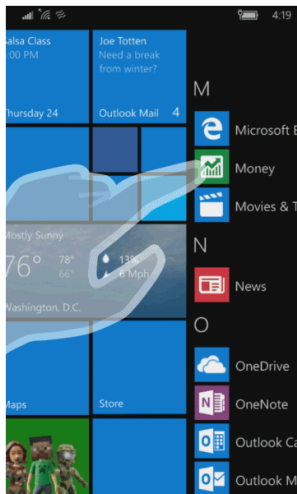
4:19

alsa Class
:00 PM

Thursday 24

Joe Totten
Need a break from winter?

Outlook Mail 4

Mostly Sunny
76° 78° 66°
13% 6 Mph
Washington, D.C.

Maps

Store

M
Microsoft E
Money
Movies & T

N
News

O
OneDrive
OneNote
Outlook Ca
Outlook M